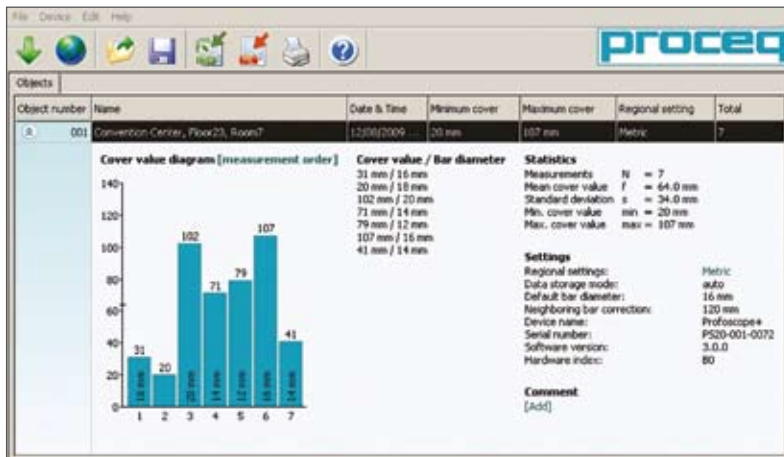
File Device Edit Help

proceq

Objects

| Object number | Name | Date & Time | Minimum cover | Maximum cover | Regional setting | Total |
|---|---|---|---|---|---|---|
| 001 | Convention Center, Floor23, Room7 | 12/08/2009 ... | 20 mm | 107 mm | Metric | 7 |

Cover value diagram [measurement order]

140
120
100
80
60
40
20
0

31 20 102 71 79 107 41

16 mm 18 mm 20 mm 14 mm 12 mm 16 mm 14 mm

1 2 3 4 5 6 7

Cover value / Bar diameter
31 mm / 16 mm
20 mm / 18 mm
102 mm / 20 mm
71 mm / 14 mm
79 mm / 12 mm
107 mm / 16 mm
41 mm / 14 mm

Statistics
Measurements N = 7
Mean cover value $\bar{x}$ = 64.0 mm
Standard deviation s = 34.0 mm
Min. cover value min = 20 mm
Max. cover value max = 107 mm

Settings
Regional settings: Metric
Data storage mode: auto
Default bar diameter: 16 mm
Neighboring bar correction: 120 mm
Device name: Profoscope+
Serial number: PS20-001-0072
Software version: 3.0.0
Hardware index: B0

Comment
[Add]